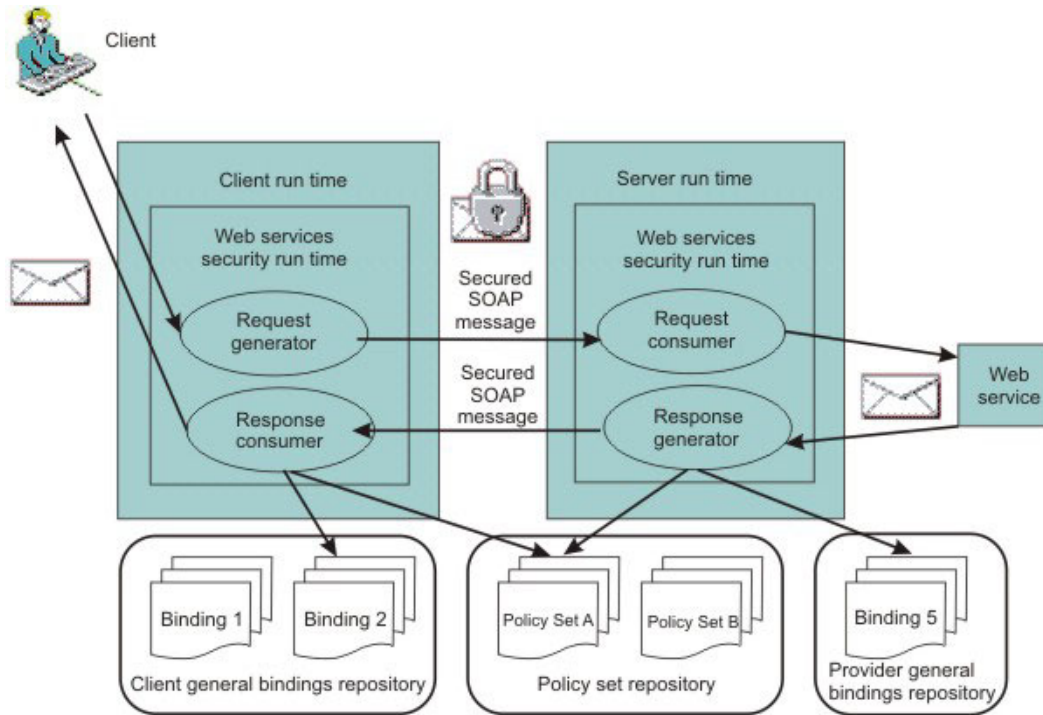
Client

Client run time

Web services security run time

Request generator

Response consumer

Secured SOAP message

Secured SOAP message

Server run time

Web services security run time

Request consumer

Response generator

Web service

Binding 1

Binding 2

Client general bindings repository

Policy Set A

Policy Set B

Policy set repository

Binding 5

Provider general bindings repository